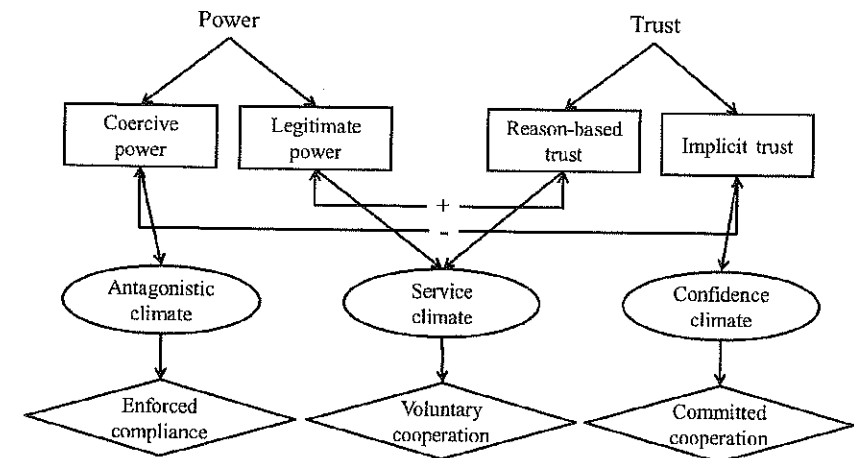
Power

Trust

Coercive power

Legitimate power

Reason-based trust

Implicit trust

+

-

Antagonistic climate

Service climate

Confidence climate

Enforced compliance

Voluntary cooperation

Committed cooperation